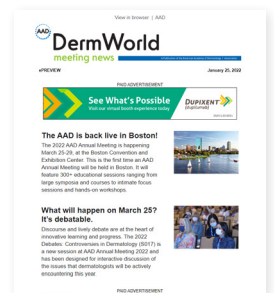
View in browser | AAD

AAD DermWorld meeting news

A publication of the American Academy of Dermatology | Association

ePREVIEW

January 25, 2022

PAID ADVERTISEMENT

See What's Possible
Visit our virtual booth experience today

DUPIXENT (dupilumab)

The AAD is back live in Boston!

The 2022 AAD Annual Meeting is happening March 25-29, at the Boston Convention and Exhibition Center. This is the first time an AAD Annual Meeting will be held in Boston. It will feature 300+ educational sessions ranging from large symposia and courses to intimate focus sessions and hands-on workshops.

What will happen on March 25? It's debatable.

Discourse and lively debate are at the heart of innovative learning and progress. The 2022 Debates: Controversies in Dermatology (S017) is a new session at AAD Annual Meeting 2022 and has been designed for interactive discussion of the issues that dermatologists will be actively encountering this year.

PAID ADVERTISEMENT